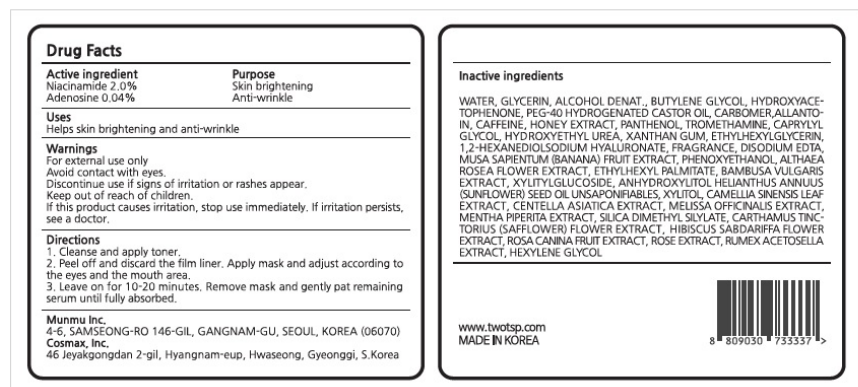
Drug Facts

| Active ingredient | Purpose |
|---|---|
| Niacinamide 2.0% | Skin brightening |
| Adenosine 0.04% | Anti-wrinkle |

Uses
Helps skin brightening and anti-wrinkle

Warnings
For external use only
Avoid contact with eyes.
Discontinue use if signs of irritation or rashes appear.
Keep out of reach of children.
If this product causes irritation, stop use immediately. If irritation persists, see a doctor.

Directions
1. Cleanse and apply toner.
2. Peel off and discard the film liner. Apply mask and adjust according to the eyes and the mouth area.
3. Leave on for 10-20 minutes. Remove mask and gently pat remaining serum until fully absorbed.

Munmu Inc.
4-6, SAMSEONG-RO 146-GIL, GANGNAM-GU, SEOUL, KOREA (06070)
Cosmax, Inc.
46 Jeyakgongdan 2-gil, Hyangnam-eup, Hwaseong, Gyeonggi, S.Korea

Inactive ingredients

WATER, GLYCERIN, ALCOHOL DENAT., BUTYLENE GLYCOL, HYDROXYACETOPHENONE, PEG-40 HYDROGENATED CASTOR OIL, CARBOMER,ALLANTOIN, CAFFEINE, HONEY EXTRACT, PANTHENOL, TROMETHAMINE, CAPRYLYL GLYCOL, HYDROXYETHYL UREA, XANTHAN GUM, ETHYLHEXYLGLYCERIN, 1,2-HEXANEDIOLSODIUM HYALURONATE, FRAGRANCE, DISODIUM EDTA, MUSA SAPIENTUM (BANANA) FRUIT EXTRACT, PHENOXYETHANOL, ALTHAEA ROSEA FLOWER EXTRACT, ETHYLHEXYL PALMITATE, BAMBUSA VULGARIS EXTRACT, XYLITYLGLUCOSIDE, ANHYDROXYLITOL HELIANTHUS ANNUUS (SUNFLOWER) SEED OIL UNSAPONIFIABLES, XYLITOL, CAMELLIA SINENSIS LEAF EXTRACT, CENTELLA ASIATICA EXTRACT, MELISSA OFFICINALIS EXTRACT, MENTHA PIPERITA EXTRACT, SILICA DIMETHYL SILYLATE, CARTHAMUS TINCTORIUS (SAFFLOWER) FLOWER EXTRACT, HIBISCUS SABDARIFFA FLOWER EXTRACT, ROSA CANINA FRUIT EXTRACT, ROSE EXTRACT, RUMEX ACETOSELLA EXTRACT, HEXYLENE GLYCOL

www.twotsp.com
MADE IN KOREA

8 809030 733337 >